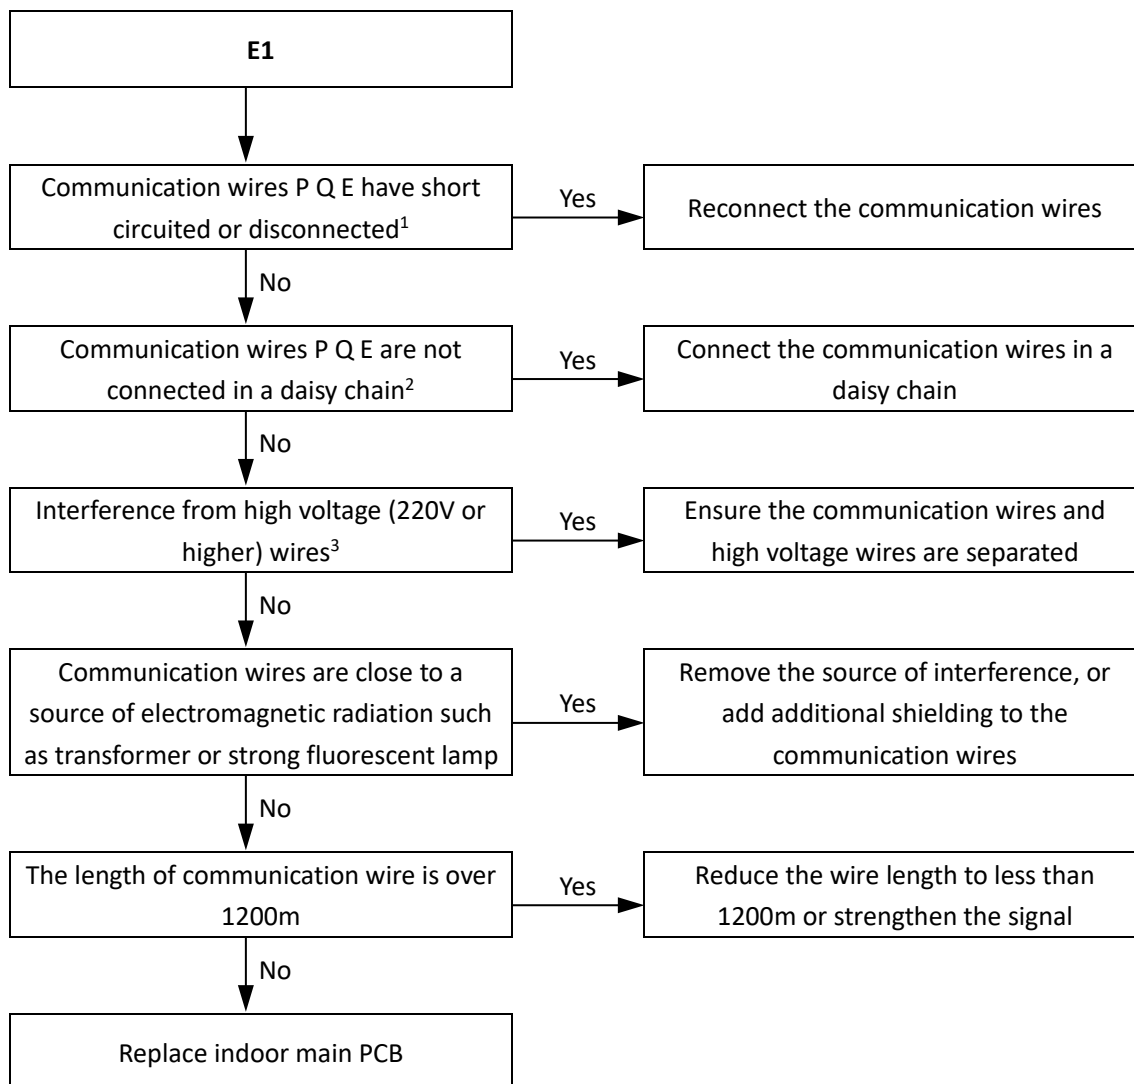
E1

Communication wires P Q E have short circuited or disconnected$^1$

Yes

Reconnect the communication wires

No

Communication wires P Q E are not connected in a daisy chain$^2$

Yes

Connect the communication wires in a daisy chain

No

Interference from high voltage (220V or higher) wires$^3$

Yes

Ensure the communication wires and high voltage wires are separated

No

Communication wires are close to a source of electromagnetic radiation such as transformer or strong fluorescent lamp

Yes

Remove the source of interference, or add additional shielding to the communication wires

No

The length of communication wire is over 1200m

Yes

Reduce the wire length to less than 1200m or strengthen the signal

No

Replace indoor main PCB